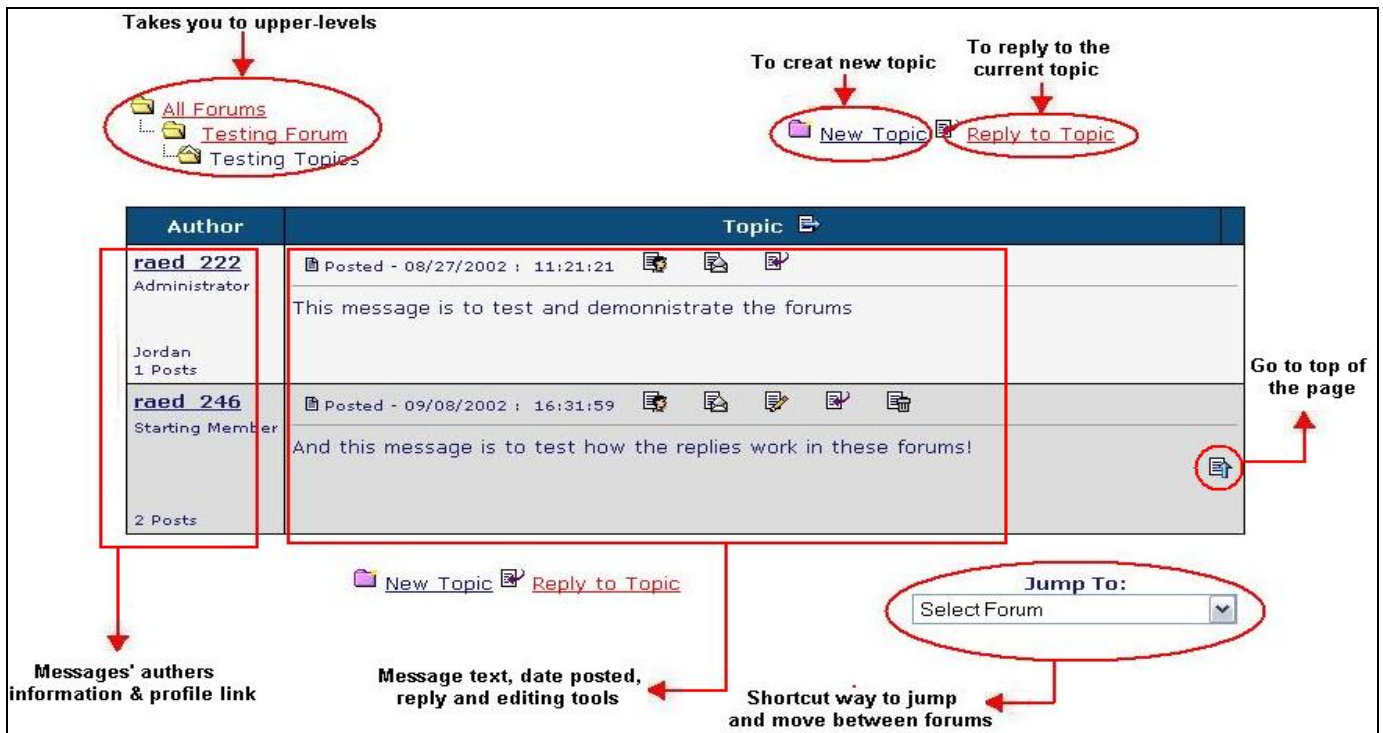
Takes you to upper-levels

All Forums
Testing Forum
Testing Topics

To creat new topic

To reply to the current topic

New Topic Reply to Topic

| Author | Topic |
|---|---|
| raed_222<br>Administrator<br><br>Jordan<br>1 Posts | Posted - 08/27/2002 : 11:21:21<br>This message is to test and demonnistrate the forums |
| raed_246<br>Starting Member<br><br>2 Posts | Posted - 09/08/2002 : 16:31:59<br>And this message is to test how the replies work in these forums! |

Go to top of the page

New Topic Reply to Topic

Jump To:
Select Forum

Messages' authers information & profile link

Message text, date posted, reply and editing tools

Shortcut way to jump and move between forums